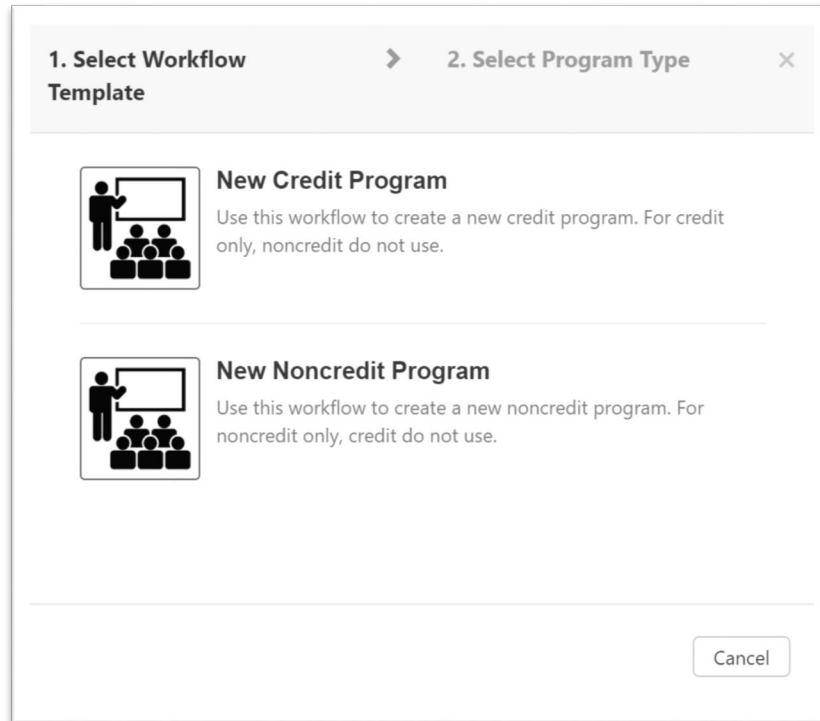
1. Select Workflow Template

>

2. Select Program Type

×

New Credit Program

Use this workflow to create a new credit program. For credit only, noncredit do not use.

New Noncredit Program

Use this workflow to create a new noncredit program. For noncredit only, credit do not use.

Cancel